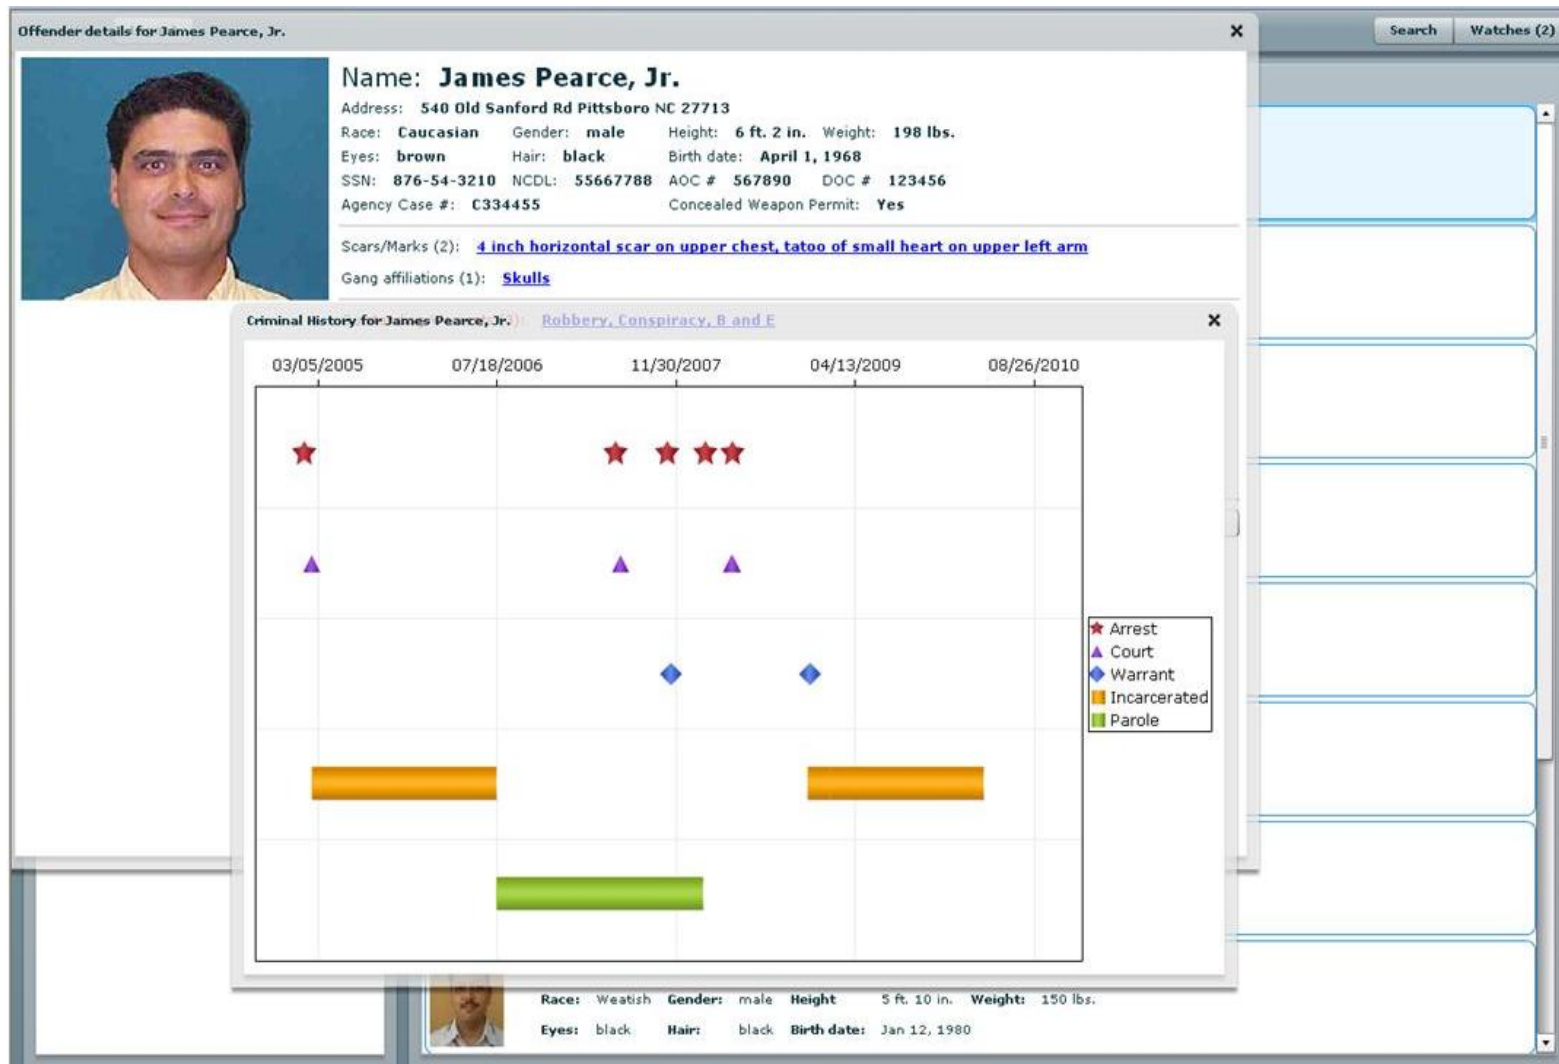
Offender details for James Pearce, Jr.

Search Watches (2)

Name: James Pearce, Jr.

Address: 540 Old Sanford Rd Pittsboro NC 27713

Race: Caucasian Gender: male Height: 6 ft. 2 in. Weight: 198 lbs.

Eyes: brown Hair: black Birth date: April 1, 1968

SSN: 876-54-3210 NCDL: 55667788 AOC # 567890 DOC # 123456

Agency Case #: C334455 Concealed Weapon Permit: Yes

Scars/Marks (2): 4 inch horizontal scar on upper chest, tatoo of small heart on upper left arm

Gang affiliations (1): Skulls

Criminal History for James Pearce, Jr. Robbery, Conspiracy, B and E

03/05/2005 07/18/2006 11/30/2007 04/13/2009 08/26/2010

Arrest
Court
Warrant
Incarcerated
Parole

Race: Weatish Gender: male Height 5 ft. 10 in. Weight: 150 lbs.

Eyes: black Hair: black Birth date: Jan 12, 1980